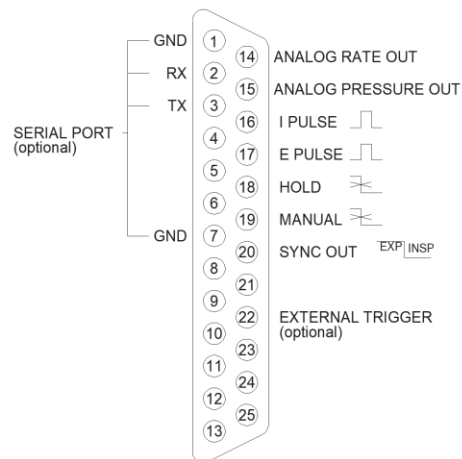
GND
RX
TX
SERIAL PORT
(optional)
GND

1
2
3
4
5
6
7
8
9
10
11
12
13

14 ANALOG RATE OUT
15 ANALOG PRESSURE OUT
16 I PULSE
17 E PULSE
18 HOLD
19 MANUAL
20 SYNC OUT EXP INSP
21
22 EXTERNAL TRIGGER
(optional)
23
24
25